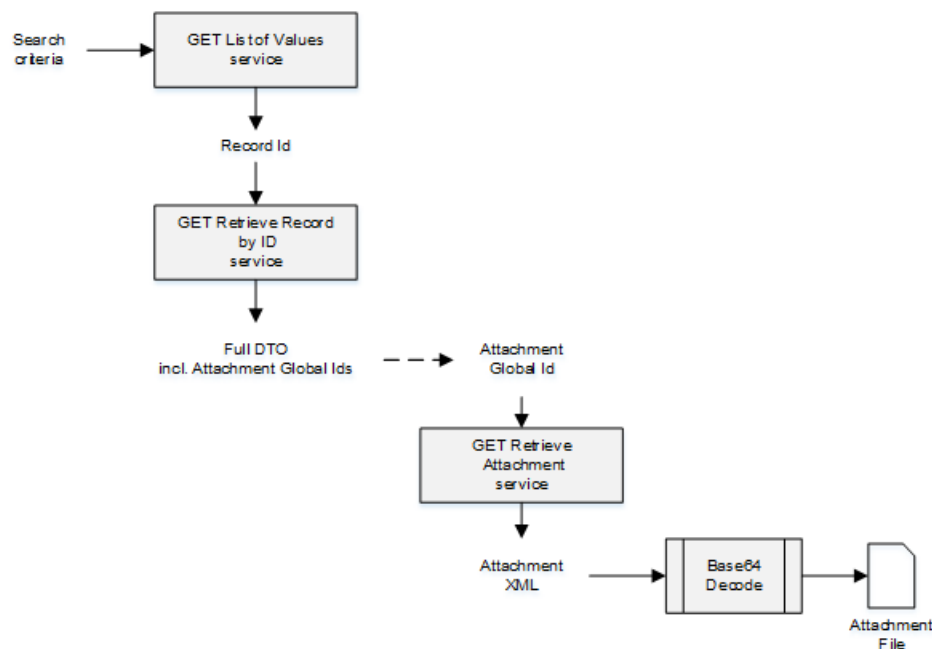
Search criteria

GET List of Values service

Record Id

GET Retrieve Record by ID service

Full DTO incl. Attachment Global Ids

Attachment Global Id

GET Retrieve Attachment service

Attachment XML

Base64 Decode

Attachment File